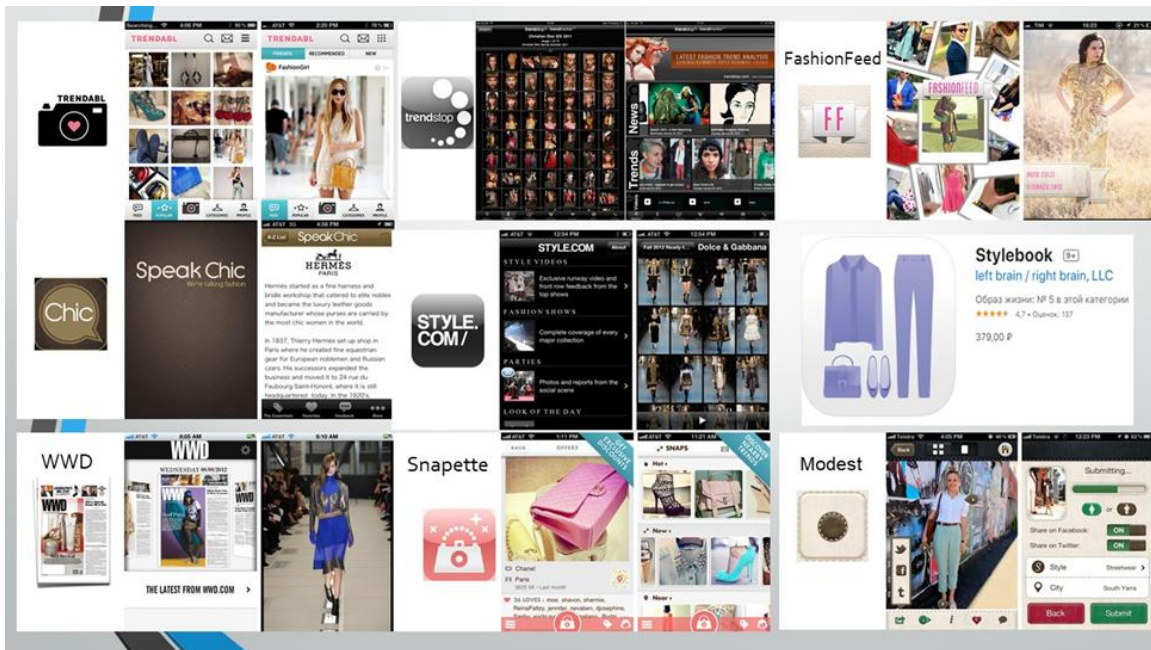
TRENDABL

Searching... 4:05 PM

TRENDABL

AT&T 2:20 PM

TRENDABL

FRIENDS RECOMMENDED NEW

FashionGirl

FEED POPULAR CATEGORIES PROFILE

trendstop

LATEST FASHION TREND ANALYSIS

News

Trends

FashionFeed

FF

FASHIONFEED

Chic

Speak Chic

We're talking fashion

A-Z List SpeakChic

HERMÈS PARIS

Hermès started as a fine harness and bridle workshop that catered to elite nobles and became the luxury leather goods manufacturer whose purses are carried by the most chic women in the world.

In 1837, Thierry Hermès set up shop in Paris where he created fine equestrian gear for European noblemen and Russian czars. His successors expanded the business and moved it to 24 rue du Faubourg Saint-Honoré, where it is still headquartered today. In the 1920's,

STYLE.COM/

AT&T 12:04 PM

STYLE.COM About

STYLE VIDEOS

Exclusive runway video and front row feedback from the top shows

FASHION SHOWS

Complete coverage of every major collection

PARTIES

Photos and reports from the social scene

LOOK OF THE DAY

AT&T 12:04 PM

Fall 2012 Ready t... Dolce & Gabbana

Stylebook 9+

left brain / right brain, LLC

Образ жизни: № 5 в этой категории

★★★★★ 4,7 • Оценок: 137

379,00 ₽

WWD

AT&T 9:00 AM

WWD

WEDNESDAY 09/05/2012

THE LATEST FROM WWD.COM >

AT&T 8:10 AM

Snapette

AT&T 1:11 PM

BACK OFFERS

Chanel

Paris

26 LOVES • moe, shavon, sharmie, ReinaPatzy, jennifer, newbien, djosephine,

AT&T 11:21 AM

SNAPS

Hot

New

Near

Modest

Telstra 4:05 PM

Back

Telstra 12:23 PM

Submitting...

or

Share on Facebook: ON

Share on Twitter: ON

Style Streetwear

City South Yarra

Back Submit